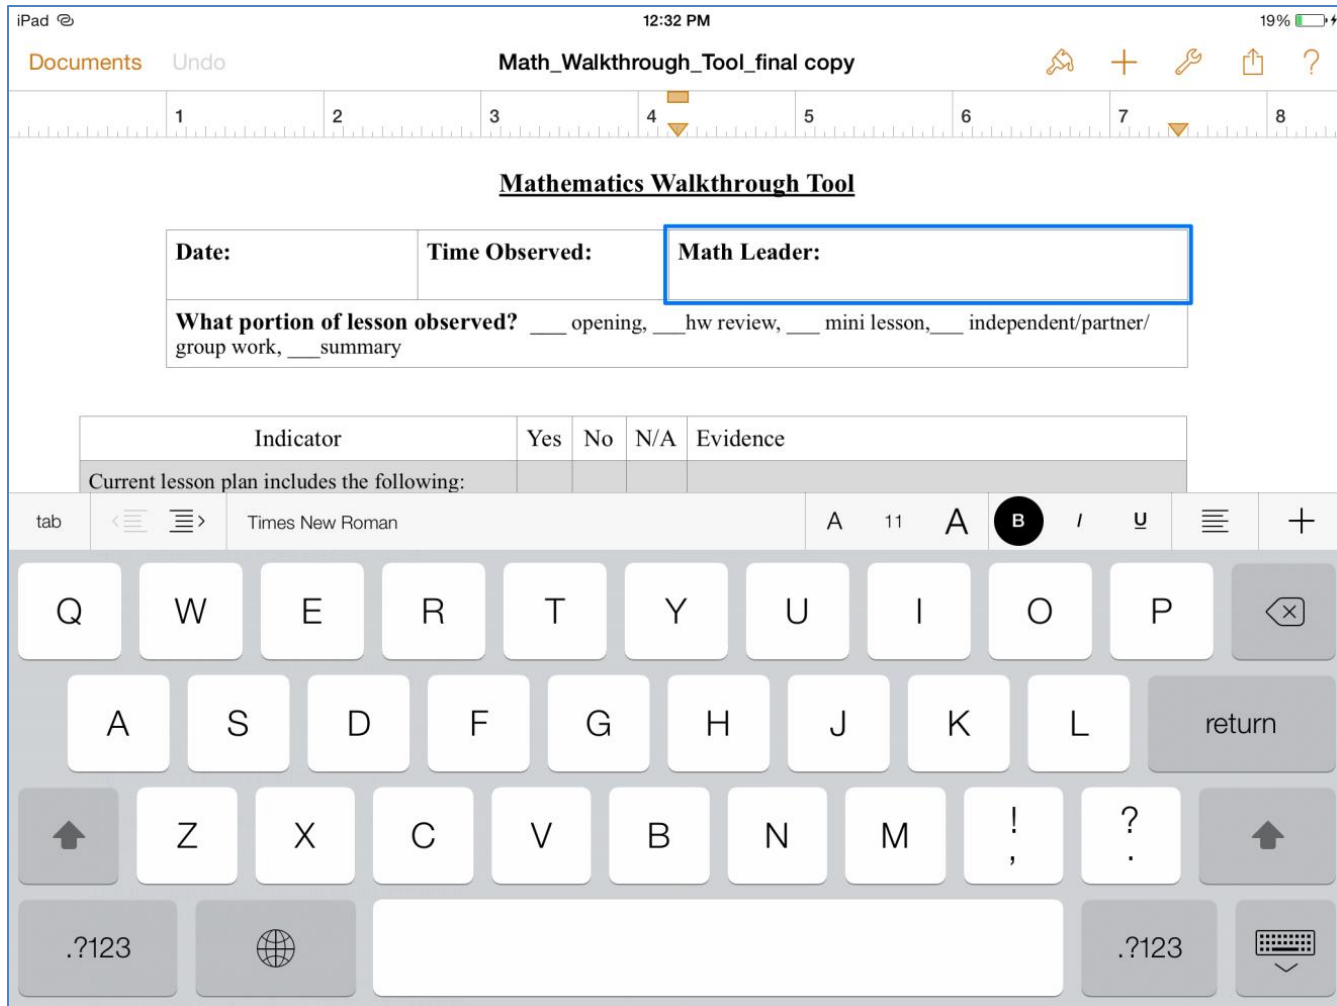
iPad 12:32 PM 19%

Documents Undo Math_Walkthrough_Tool_final copy ?

1 2 3 4 5 6 7 8

**Mathematics Walkthrough Tool**

| Date: | Time Observed: | Math Leader: |
|---|---|---|
| What portion of lesson observed? ___ opening, ___hw review, ___ mini lesson,___ independent/partner/ group work, ___summary | | |

| Indicator | Yes | No | N/A | Evidence |
|---|---|---|---|---|
| Current lesson plan includes the following: | | | | |

tab Times New Roman A 11 A B I U +

Q W E R T Y U I O P
A S D F G H J K L return
Z X C V B N M ! , ? .
.?123 .?123